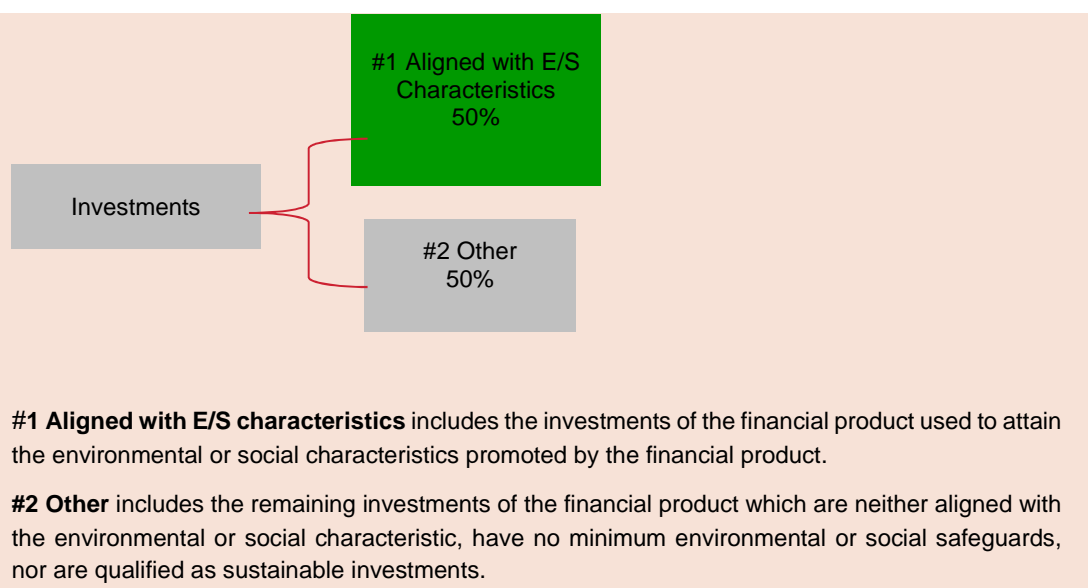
#1 Aligned with E/S Characteristics 50%

Investments

#2 Other 50%

#1 Aligned with E/S characteristics includes the investments of the financial product used to attain the environmental or social characteristics promoted by the financial product.

#2 Other includes the remaining investments of the financial product which are neither aligned with the environmental or social characteristic, have no minimum environmental or social safeguards, nor are qualified as sustainable investments.